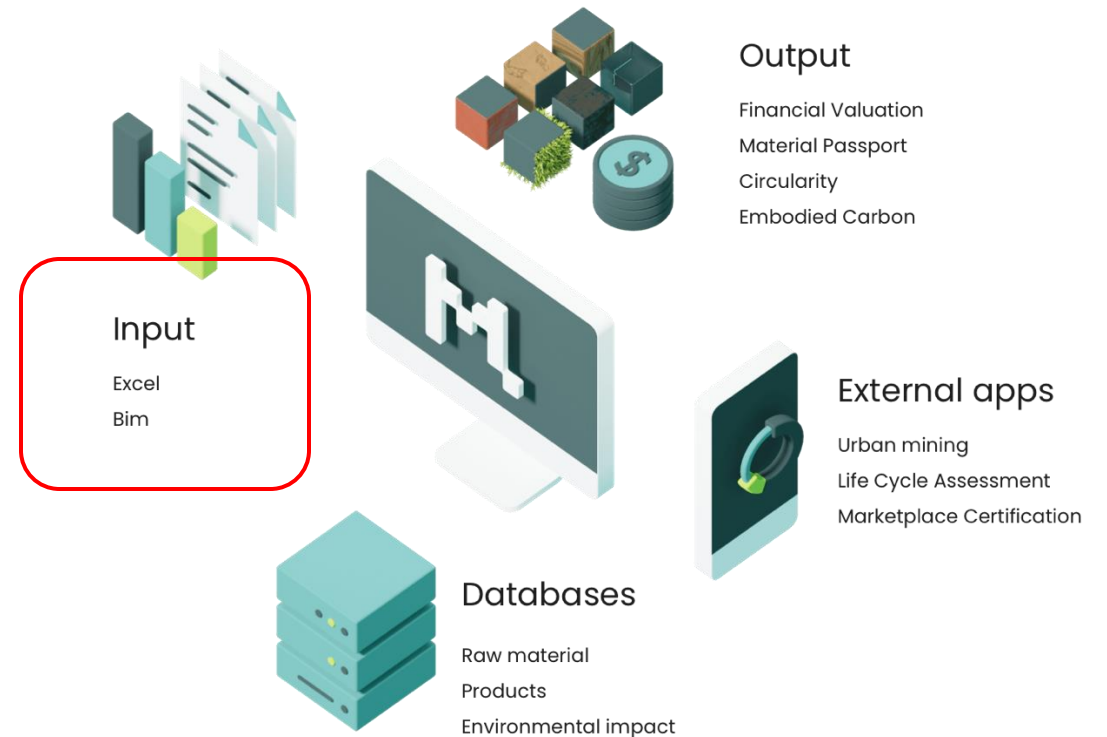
Output

Financial Valuation
Material Passport
Circularity
Embodied Carbon

Input

Excel
Bim

External apps

Urban mining
Life Cycle Assessment
Marketplace Certification

Databases

Raw material
Products
Environmental impact